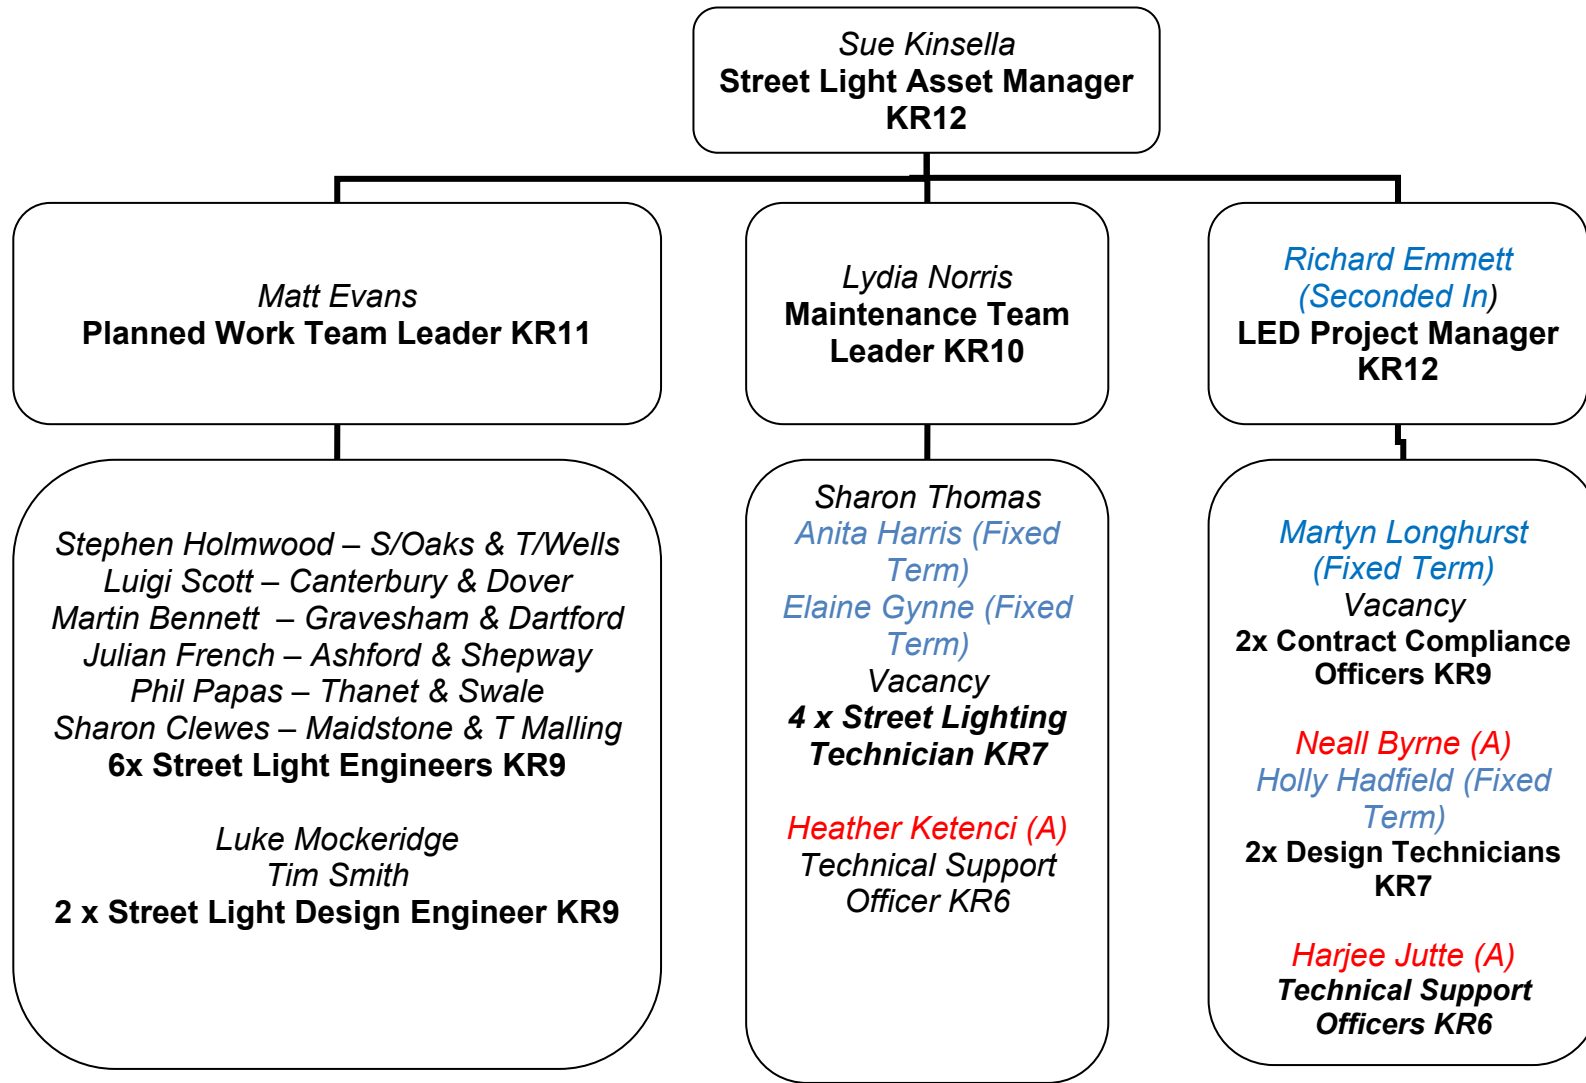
Sue Kinsella
Street Light Asset Manager
KR12

Matt Evans
Planned Work Team Leader KR11

Stephen Holmwood – S/Oaks & T/Wells
Luigi Scott – Canterbury & Dover
Martin Bennett – Gravesham & Dartford
Julian French – Ashford & Shepway
Phil Papas – Thanet & Swale
Sharon Clewes – Maidstone & T Malling
6x Street Light Engineers KR9

Luke Mockeridge
Tim Smith
2 x Street Light Design Engineer KR9

Lydia Norris
Maintenance Team Leader KR10

Sharon Thomas
Anita Harris (Fixed Term)
Elaine Gynne (Fixed Term)
Vacancy
4 x Street Lighting Technician KR7

Heather Ketenci (A)
Technical Support Officer KR6

Richard Emmett
(Seconded In)
LED Project Manager
KR12

Martyn Longhurst (Fixed Term)
Vacancy
2x Contract Compliance Officers KR9

Neall Byrne (A)
Holly Hadfield (Fixed Term)
2x Design Technicians KR7

Harjee Jutte (A)
Technical Support Officers KR6